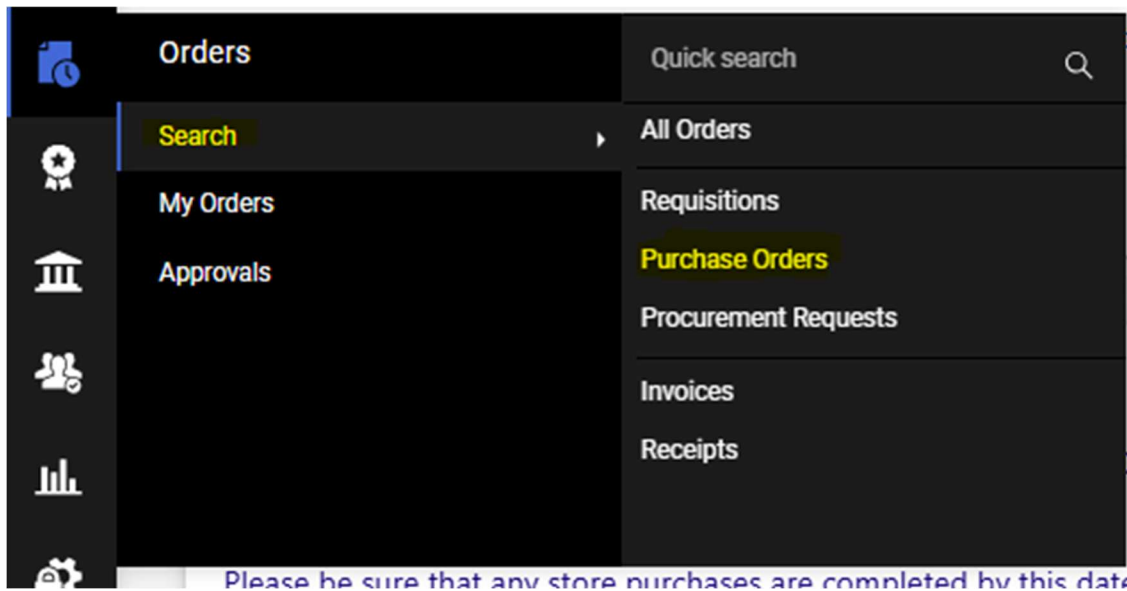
Orders

Search

My Orders

Approvals

Quick search

All Orders

Requisitions

Purchase Orders

Procurement Requests

Invoices

Receipts

Please be sure that any store purchases are completed by this date